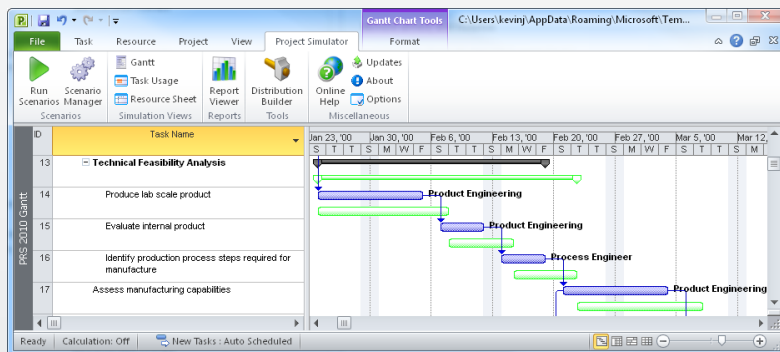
Gantt Chart Tools C:\Users\kevinj\AppData\Roaming\Microsoft\Tem...

File Task Resource Project View Project Simulator Format

Run Scenarios Scenario Manager
Scenarios

Gantt
Task Usage
Resource Sheet
Simulation Views

Report Viewer
Reports

Distribution Builder
Tools

Online Help
Updates
About
Options
Miscellaneous

PRS 2010 Gantt

| ID | Task Name |
|---|---|
| 13 | Technical Feasibility Analysis |
| 14 | Produce lab scale product |
| 15 | Evaluate internal product |
| 16 | Identify production process steps required for manufacture |
| 17 | Assess manufacturing capabilities |

Jan 23, '00 Jan 30, '00 Feb 6, '00 Feb 13, '00 Feb 20, '00 Feb 27, '00 Mar 5, '00 Mar 12,
S T S T S M W F S T T S M W F S T T S M W F S T S M

Product Engineering
Product Engineering
Process Engineer
Product Engineering

Ready Calculation: Off New Tasks : Auto Scheduled